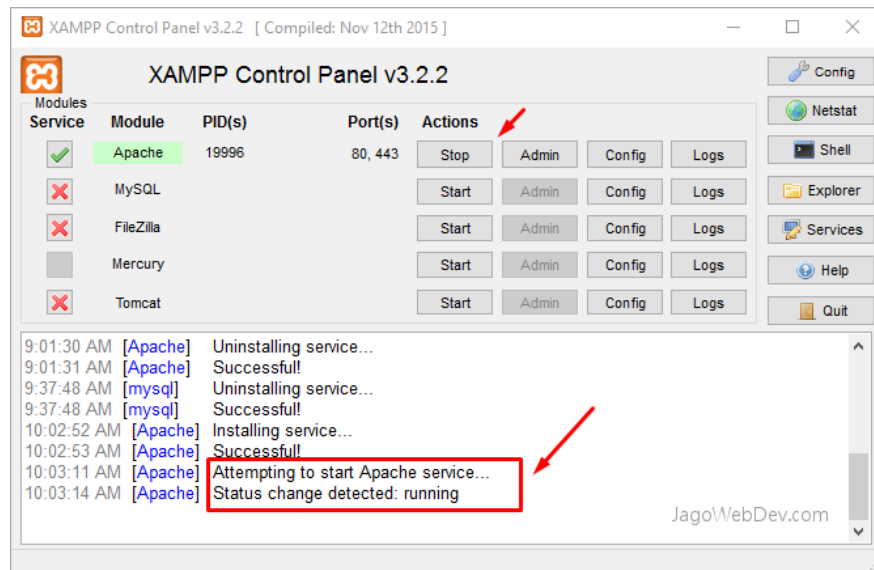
XAMPP Control Panel v3.2.2 [ Compiled: Nov 12th 2015 ]

XAMPP Control Panel v3.2.2

Config
Netstat
Shell
Explorer
Services
Help
Quit

Modules

| Service | Module | PID(s) | Port(s) | Actions | | | |
|---|---|---|---|---|---|---|---|
| | Apache | 19996 | 80, 443 | Stop | Admin | Config | Logs |
| | MySQL | | | Start | Admin | Config | Logs |
| | FileZilla | | | Start | Admin | Config | Logs |
| | Mercury | | | Start | Admin | Config | Logs |
| | Tomcat | | | Start | Admin | Config | Logs |

9:01:30 AM [Apache] Uninstalling service...
9:01:31 AM [Apache] Successful!
9:37:48 AM [mysql] Uninstalling service...
9:37:48 AM [mysql] Successful!
10:02:52 AM [Apache] Installing service...
10:02:53 AM [Apache] Successful!
10:03:11 AM [Apache] Attempting to start Apache service...
10:03:14 AM [Apache] Status change detected: running

JagoWebDev.com